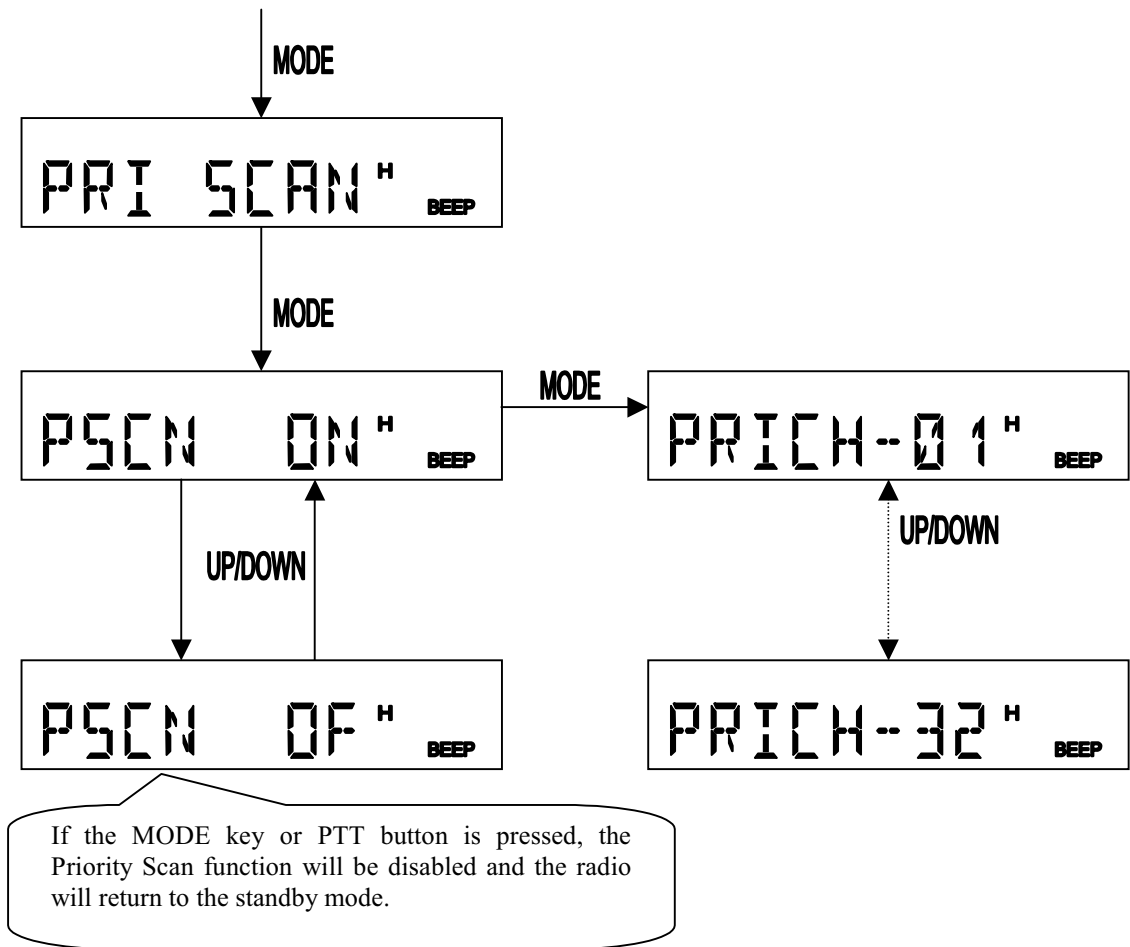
MODE

PRI SCAN H BEEP

MODE

PSCN ON H BEEP

MODE

PRICH-01 H BEEP

UP/DOWN

UP/DOWN

PSCN OF H BEEP

PRICH-32 H BEEP

If the MODE key or PTT button is pressed, the Priority Scan function will be disabled and the radio will return to the standby mode.